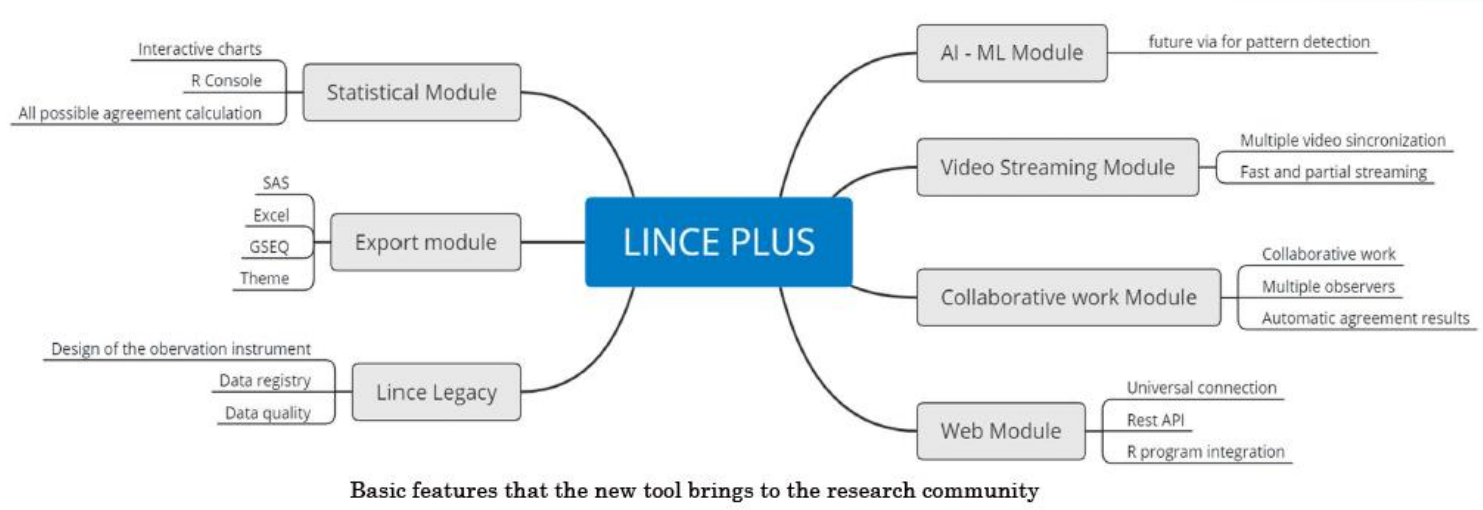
LINCE PLUS

Statistical Module
Interactive charts
R Console
All possible agreement calculation

Export module
SAS
Excel
GSEQ
Theme

Lince Legacy
Design of the obervation instrument
Data registry
Data quality

AI - ML Module
future via for pattern detection

Video Streaming Module
Multiple video sincronization
Fast and partial streaming

Collaborative work Module
Collaborative work
Multiple observers
Automatic agreement results

Web Module
Universal connection
Rest API
R program integration

Basic features that the new tool brings to the research community